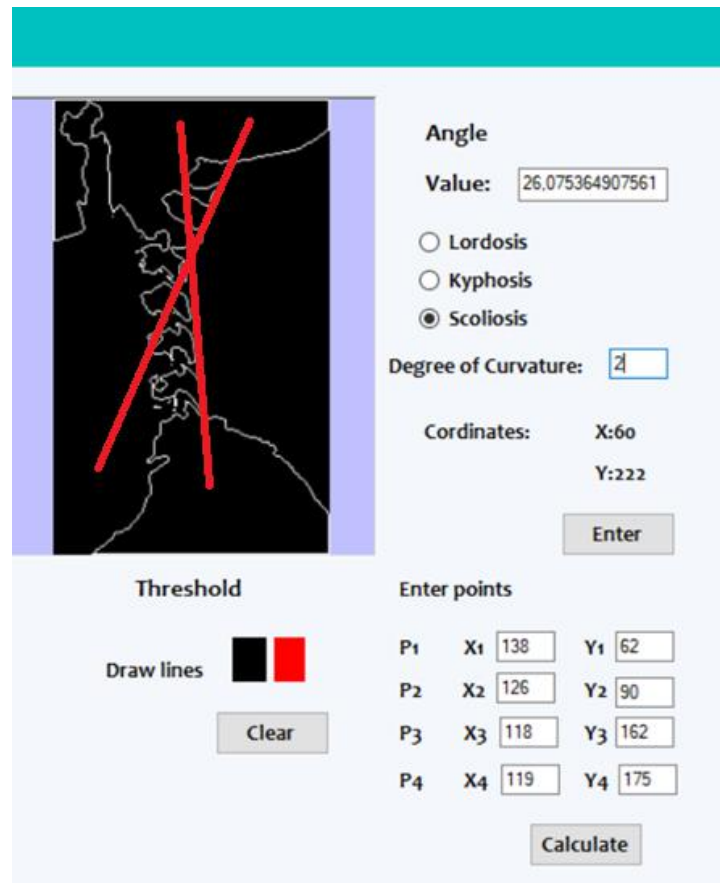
Angle

Value: 26,075364907561

Lordosis

Kyphosis

Scoliosis

Degree of Curvature: 2

Cordinates: X:60

Y:222

Enter

Threshold

Draw lines

Clear

Enter points

| | | | | |
|---|---|---|---|---|
| P1 | X1 | 138 | Y1 | 62 |
| P2 | X2 | 126 | Y2 | 90 |
| P3 | X3 | 118 | Y3 | 162 |
| P4 | X4 | 119 | Y4 | 175 |

Calculate